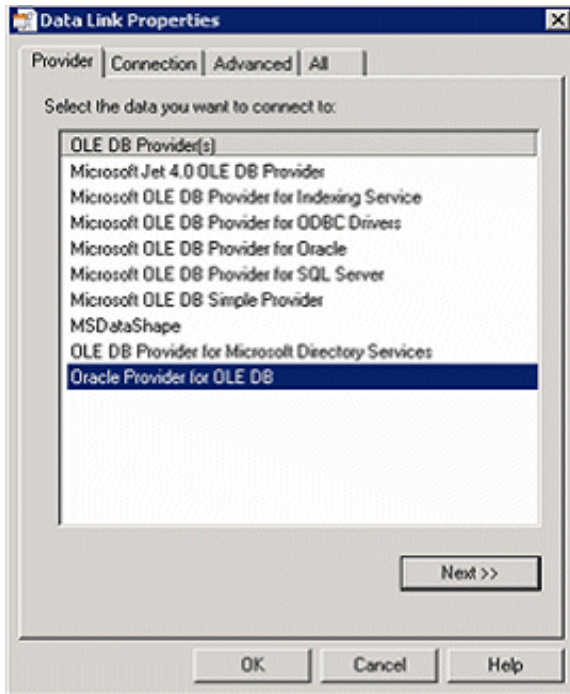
Data Link Properties

Provider | Connection | Advanced | All

Select the data you want to connect to:

OLE DB Provider(s)
Microsoft Jet 4.0 OLE DB Provider
Microsoft OLE DB Provider for Indexing Service
Microsoft OLE DB Provider for ODBC Drivers
Microsoft OLE DB Provider for Oracle
Microsoft OLE DB Provider for SQL Server
Microsoft OLE DB Simple Provider
MSDataShape
OLE DB Provider for Microsoft Directory Services
Oracle Provider for OLE DB

Next >>

OK | Cancel | Help